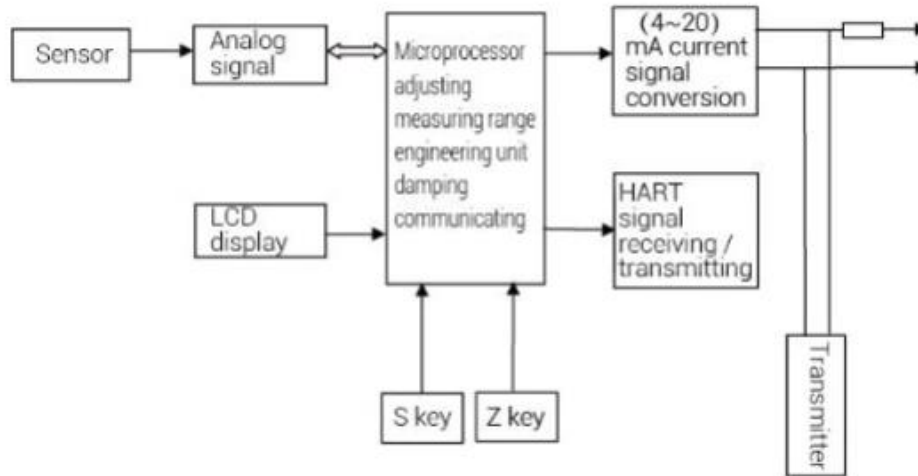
Sensor

Analog signal

Microprocessor adjusting measuring range engineering unit damping communicating

(4~20) mA current signal conversion

LCD display

HART signal receiving / transmitting

S key

Z key

Transmitter